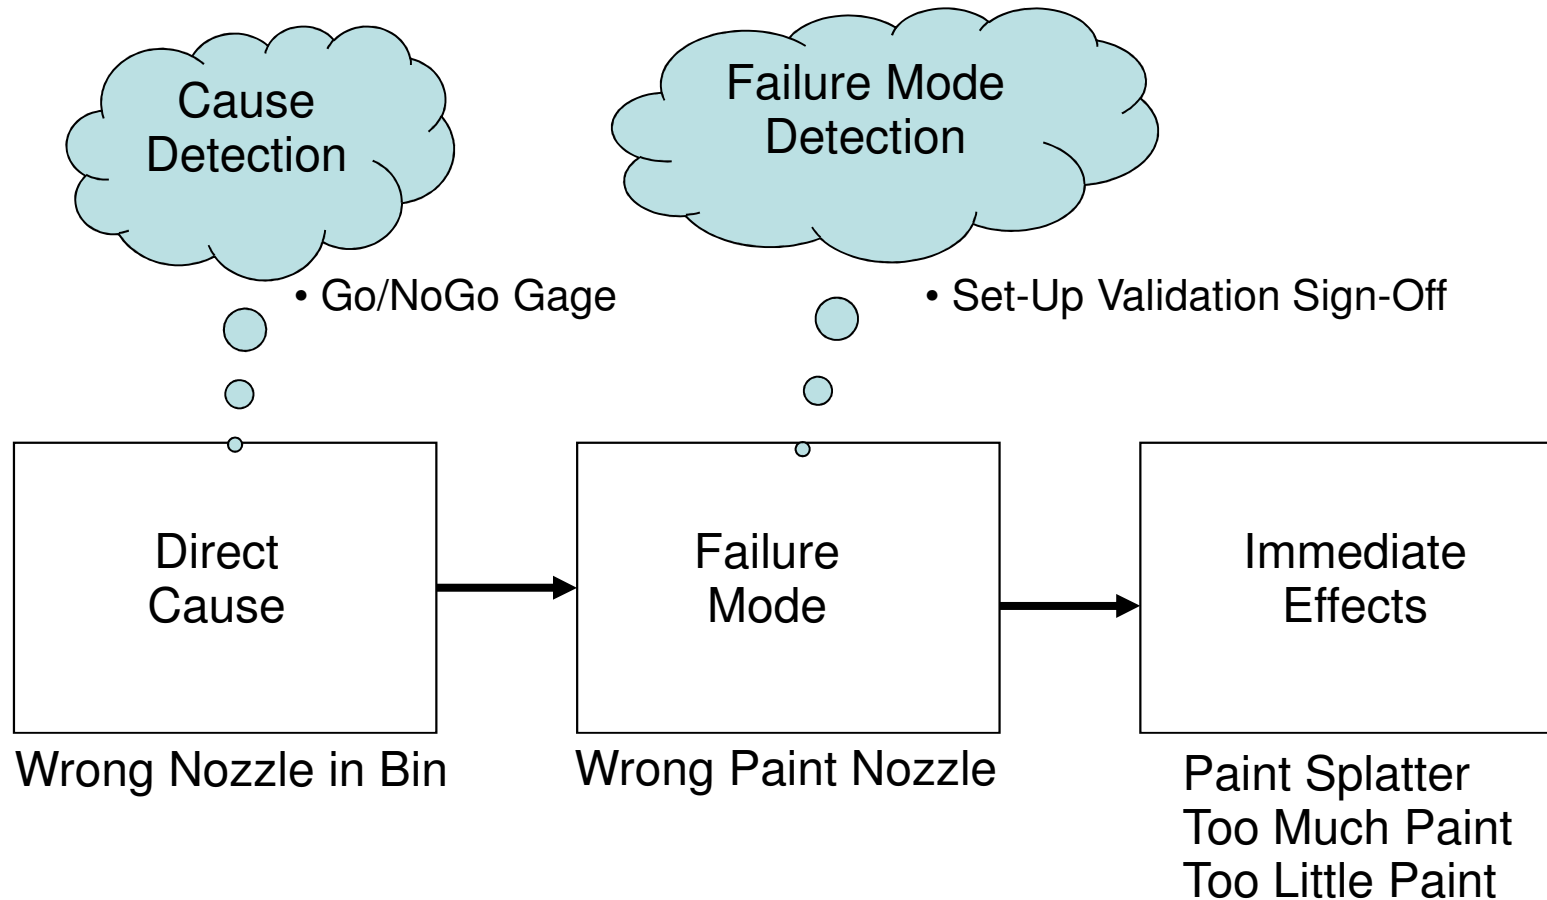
Cause Detection

Failure Mode Detection

• Go/NoGo Gage

• Set-Up Validation Sign-Off

Direct Cause

Failure Mode

Immediate Effects

Wrong Nozzle in Bin

Wrong Paint Nozzle

Paint Splatter
Too Much Paint
Too Little Paint